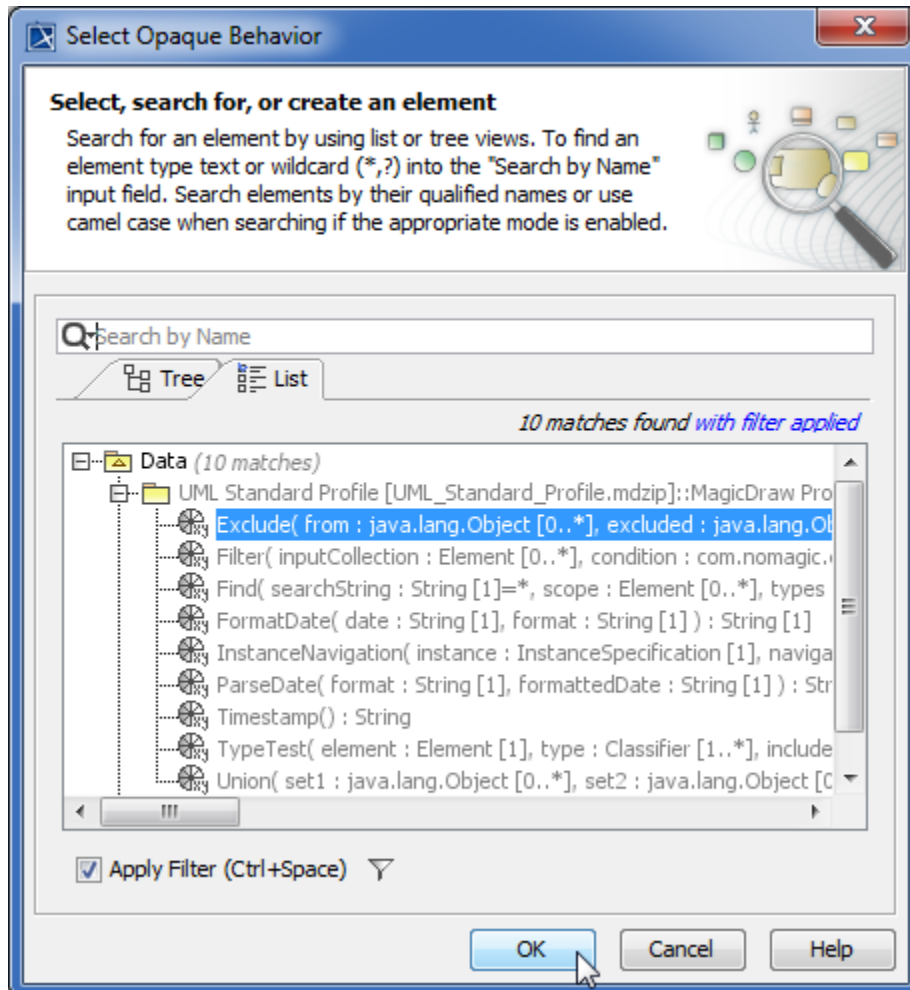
Select Opaque Behavior

Select, search for, or create an element
Search for an element by using list or tree views. To find an element type text or wildcard (*,?) into the "Search by Name" input field. Search elements by their qualified names or use camel case when searching if the appropriate mode is enabled.

Search by Name

Tree List

10 matches found with filter applied

Data (10 matches)
UML Standard Profile [UML_Standard_Profile.mdzip]::MagicDraw Pro
Exclude( from : java.lang.Object [0..*], excluded : java.lang.Ob
Filter( inputCollection : Element [0..*], condition : com.nomagic.
Find( searchString : String [1]=*, scope : Element [0..*], types
FormatDate( date : String [1], format : String [1] ) : String [1]
InstanceNavigation( instance : InstanceSpecification [1], naviga
ParseDate( format : String [1], formattedDate : String [1] ) : Str
Timestamp() : String
TypeTest( element : Element [1], type : Classifier [1..*], include
Union( set1 : java.lang.Object [0..*], set2 : java.lang.Object [0

Apply Filter (Ctrl+Space)

OK Cancel Help